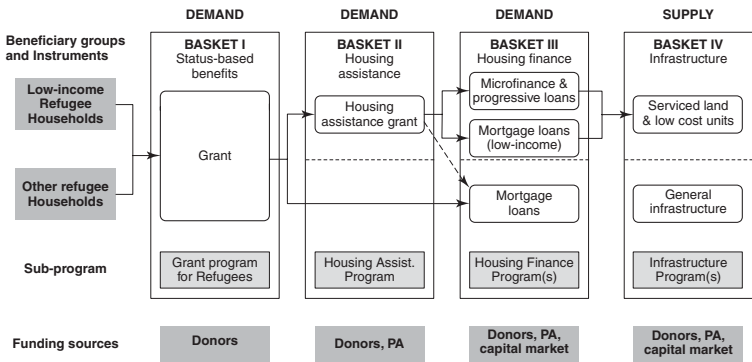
DEMAND DEMAND DEMAND SUPPLY

Beneficiary groups and Instruments

BASKET I
Status-based benefits

BASKET II
Housing assistance

BASKET III
Housing finance

BASKET IV
Infrastructure

Low-income Refugee Households

Other refugee Households

Grant

Housing assistance grant

Microfinance & progressive loans

Mortgage loans (low-income)

Mortgage loans

Serviced land & low cost units

General infrastructure

Sub-program

Grant program for Refugees

Housing Assist. Program

Housing Finance Program(s)

Infrastructure Program(s)

Funding sources

Donors

Donors, PA

Donors, PA, capital market

Donors, PA, capital market